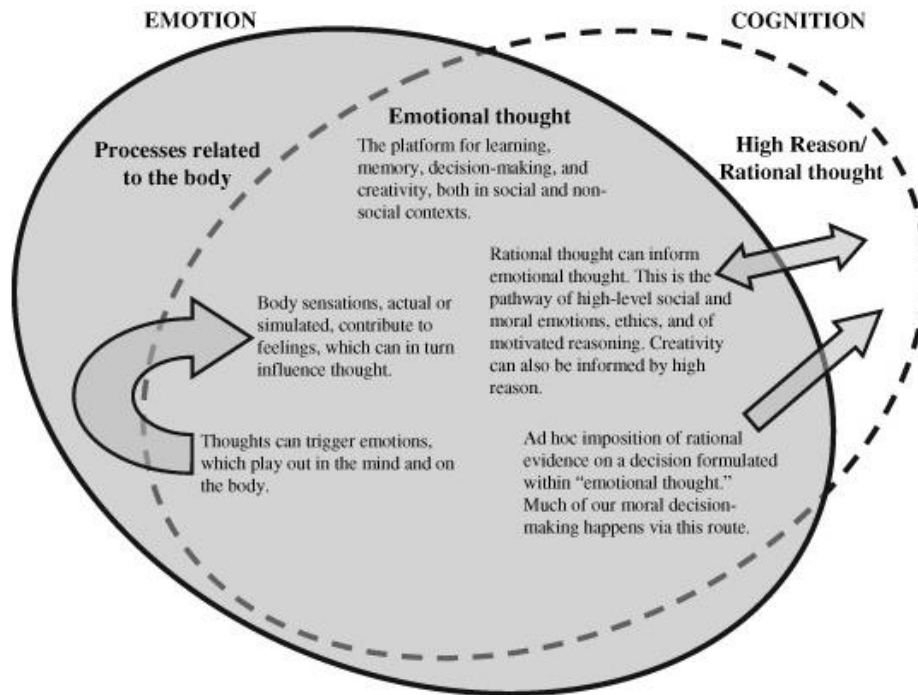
EMOTION

COGNITION

Emotional thought

The platform for learning, memory, decision-making, and creativity, both in social and non-social contexts.

Processes related to the body

High Reason/ Rational thought

Rational thought can inform emotional thought. This is the pathway of high-level social and moral emotions, ethics, and of motivated reasoning. Creativity can also be informed by high reason.

Body sensations, actual or simulated, contribute to feelings, which can in turn influence thought.

Thoughts can trigger emotions, which play out in the mind and on the body.

Ad hoc imposition of rational evidence on a decision formulated within "emotional thought." Much of our moral decision-making happens via this route.